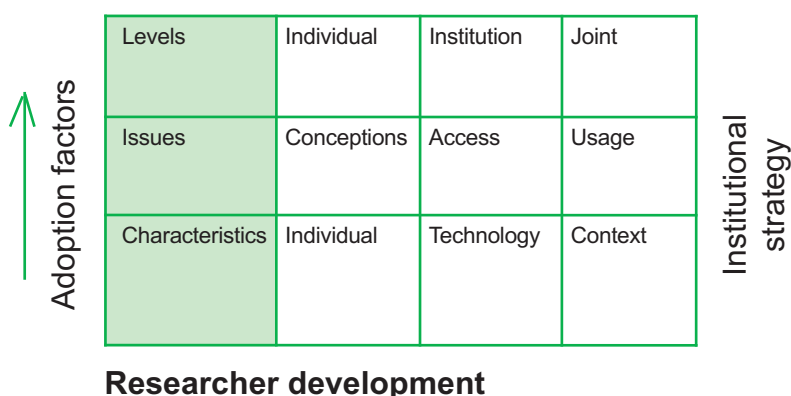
Adoption factors

| Levels | Individual | Institution | Joint |
|---|---|---|---|
| Issues | Conceptions | Access | Usage |
| Characteristics | Individual | Technology | Context |

Institutional strategy

Researcher development